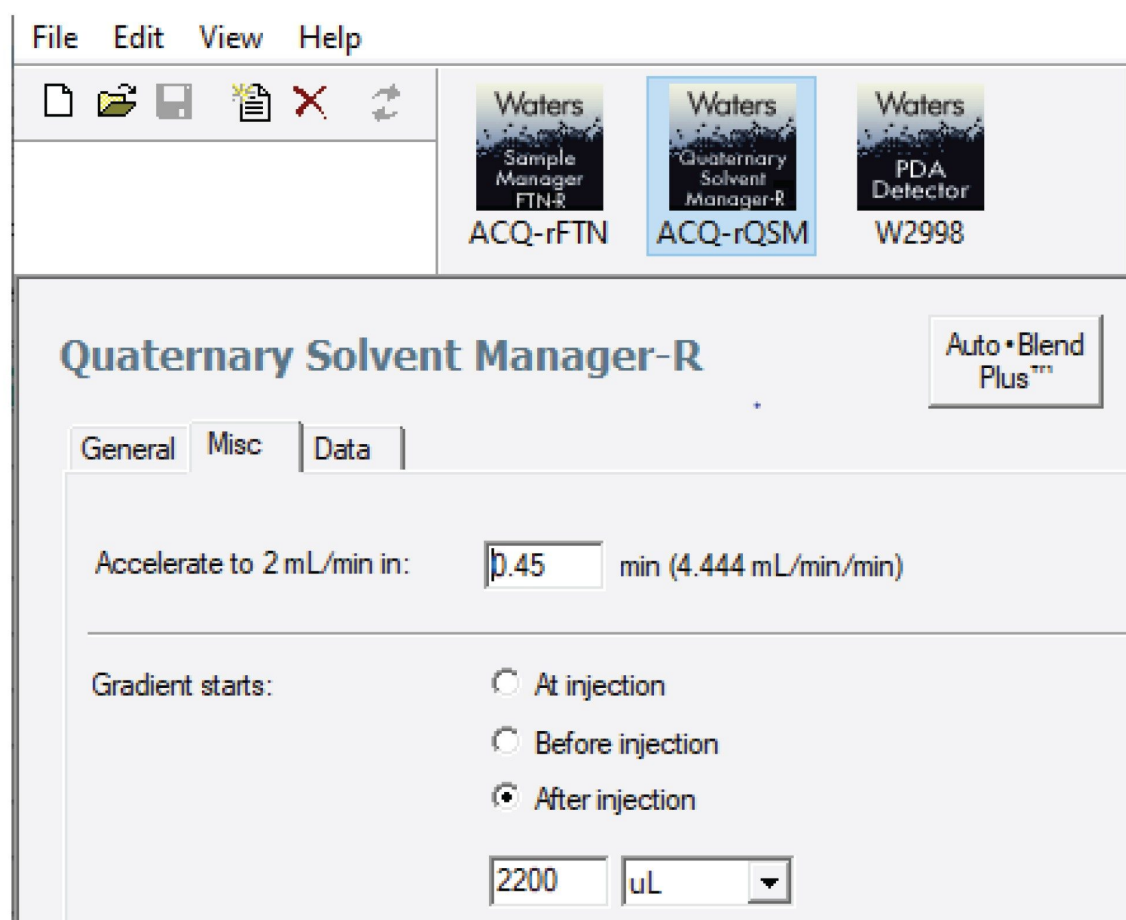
File Edit View Help

Waters
Sample Manager FTN-R
ACQ-rFTN

Waters
Quaternary Solvent Manager-R
ACQ-rQSM

Waters
PDA Detector
W2998

Quaternary Solvent Manager-R

Auto•Blend Plus™

General Misc Data

Accelerate to 2 mL/min in: 0.45 min (4.444 mL/min/min)

Gradient starts:
At injection
Before injection
After injection

2200 uL